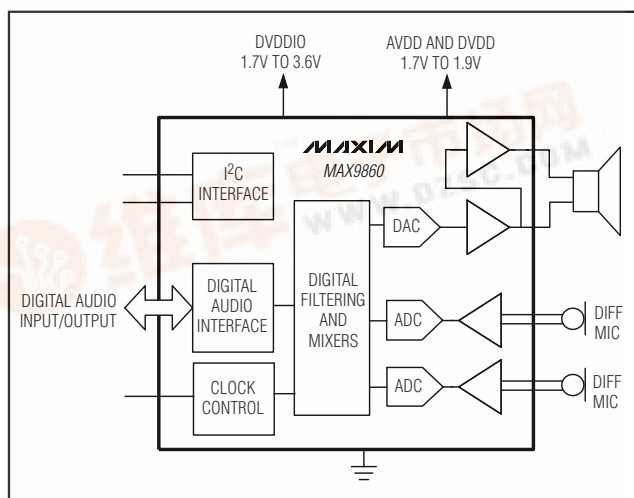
DVDDIO
1.7V TO 3.6V

AVDD AND DVDD
1.7V TO 1.9V

MAXIM
MAX9860

$I^2C$
INTERFACE

DAC

DIGITAL AUDIO
INPUT/OUTPUT

DIGITAL
AUDIO
INTERFACE

DIGITAL
FILTERING
AND
MIXERS

ADC

DIFF
MIC

CLOCK
CONTROL

ADC

DIFF
MIC

WWW.DZSC.COM